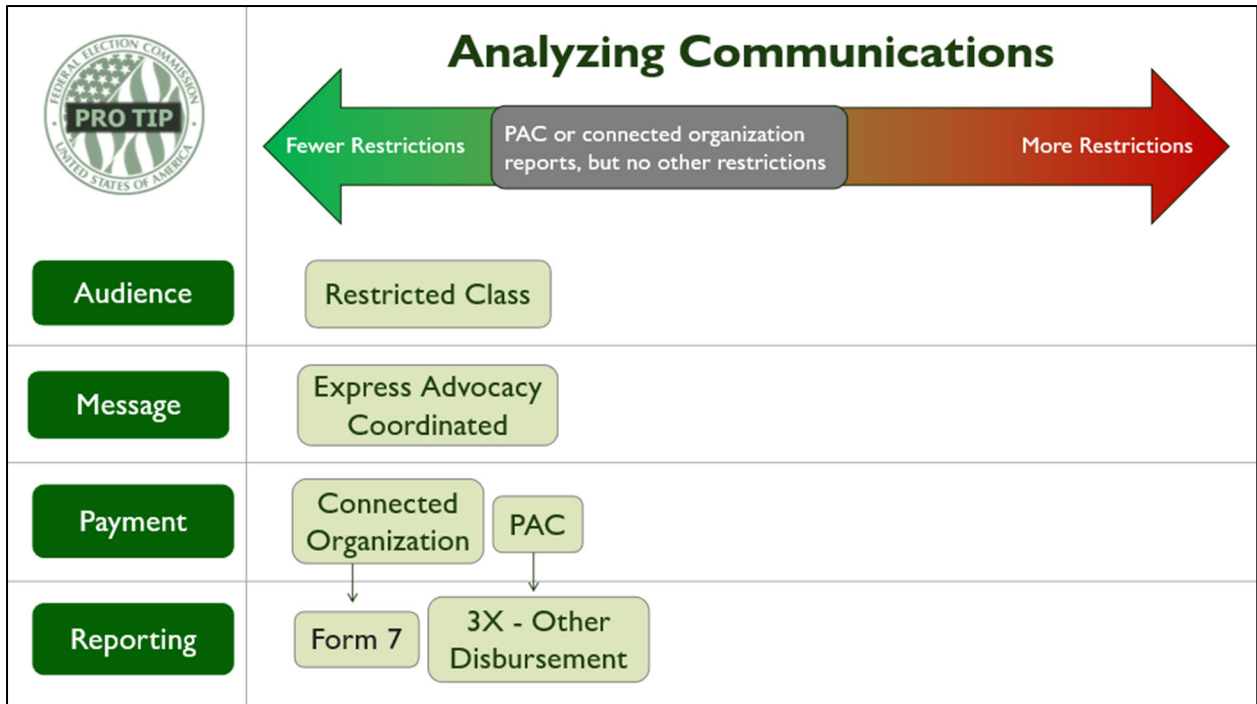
FEDERAL ELECTION COMMISSION
PRO TIP
UNITED STATES OF AMERICA

Analyzing Communications

Fewer Restrictions

PAC or connected organization reports, but no other restrictions

More Restrictions

Audience

Restricted Class

Message

Express Advocacy Coordinated

Payment

Connected Organization

PAC

Reporting

Form 7

3X - Other Disbursement